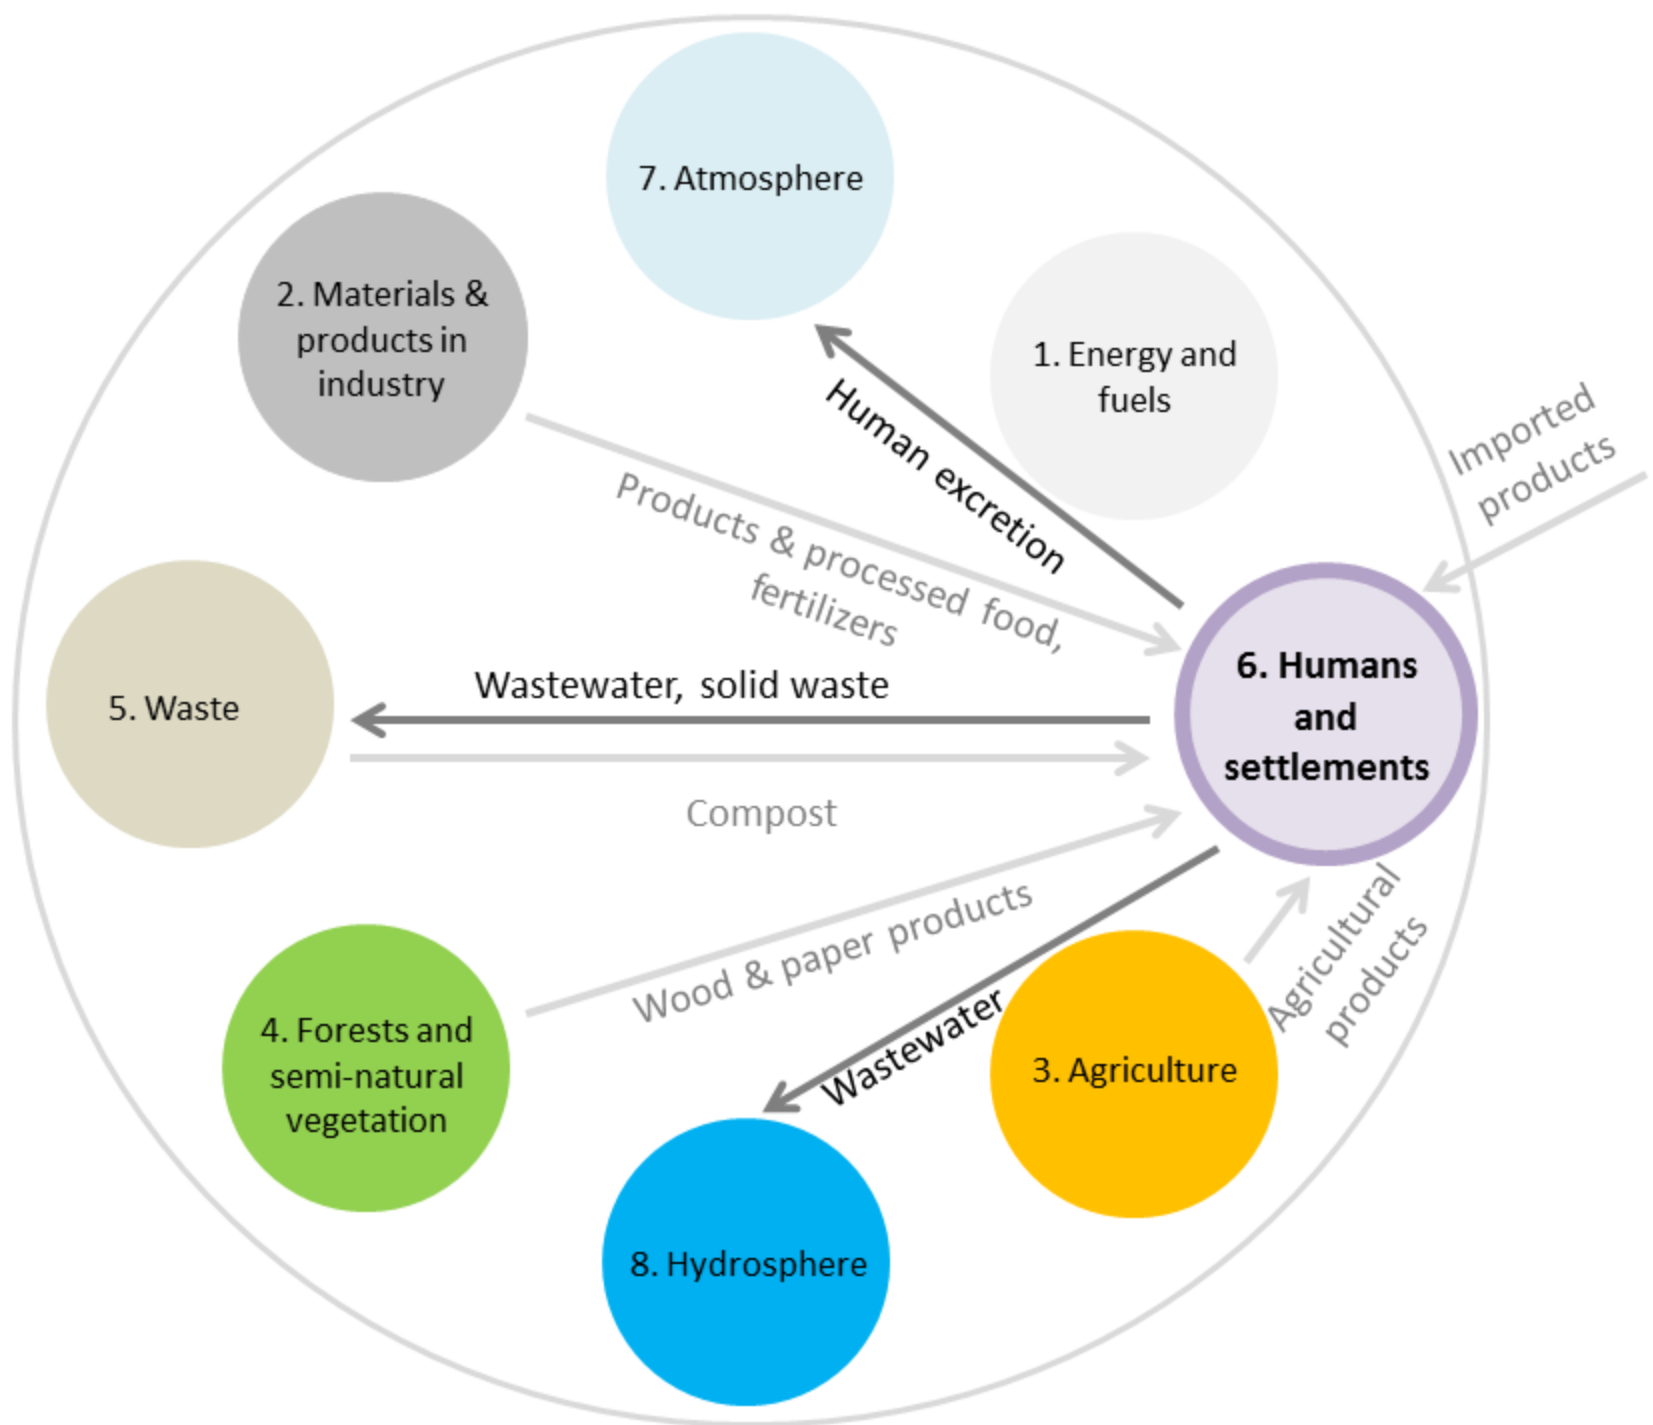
7. Atmosphere

2. Materials & products in industry

1. Energy and fuels

Human excretion

Imported products

Products & processed food, fertilizers

5. Waste

Wastewater, solid waste

6. Humans and settlements

Compost

Wood & paper products

Agricultural products

Wastewater

4. Forests and semi-natural vegetation

3. Agriculture

8. Hydrosphere